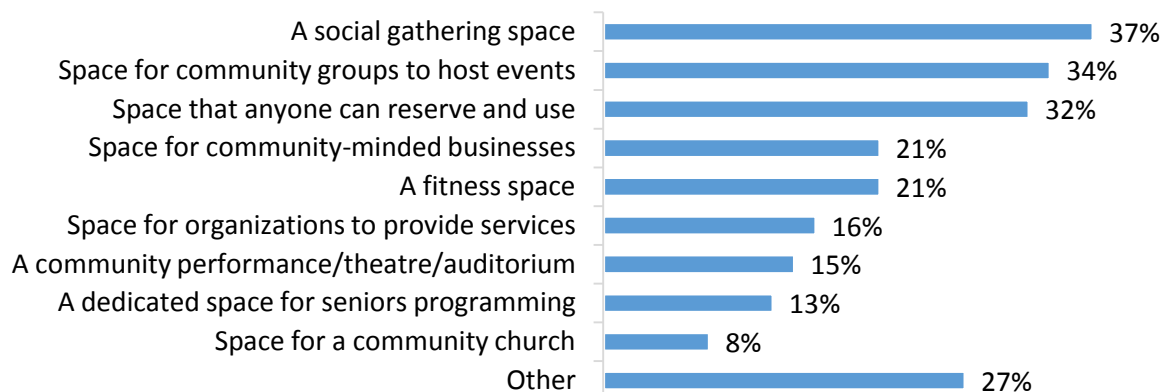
A social gathering space 37%
Space for community groups to host events 34%
Space that anyone can reserve and use 32%
Space for community-minded businesses 21%
A fitness space 21%
Space for organizations to provide services 16%
A community performance/theatre/auditorium 15%
A dedicated space for seniors programming 13%
Space for a community church 8%
Other 27%